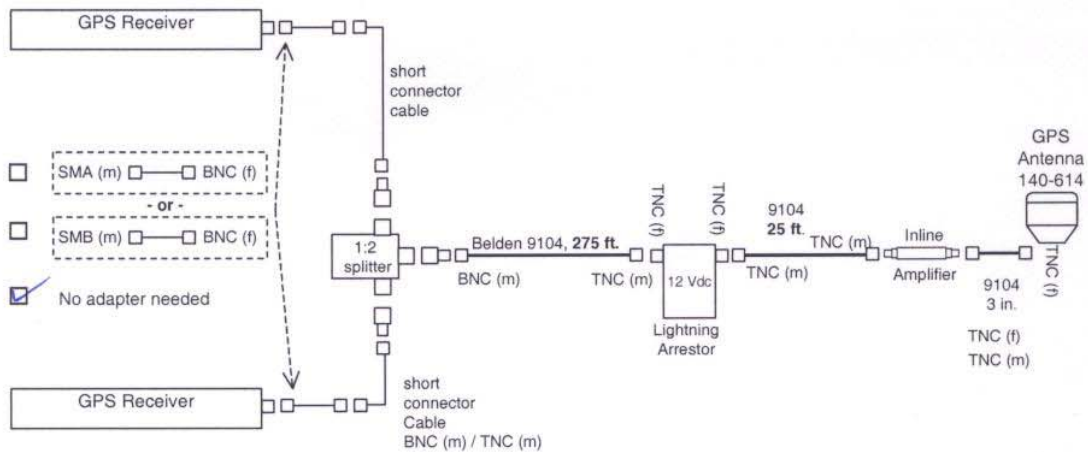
GPS Receiver

short connector cable

SMA (m) BNC (f)

- or -

SMB (m) BNC (f)

No adapter needed

1:2 splitter

Belden 9104, **275 ft.**

BNC (m)

TNC (m)

TNC (f)

TNC (f)

12 Vdc

Lightning Arrestor

9104 **25 ft.**

TNC (m)

TNC (m)

Inline Amplifier

9104 3 in.

TNC (f)

TNC (m)

GPS Antenna 140-614

TNC (f)

GPS Receiver

short connector Cable BNC (m) / TNC (m)